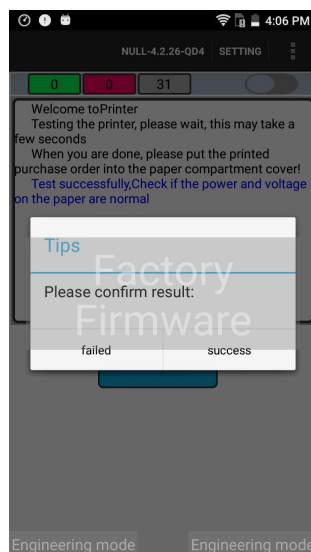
4:06 PM

NULL-4.2.26-QD4 SETTING

0 0 31

Welcome toPrinter
Testing the printer, please wait, this may take a few seconds
When you are done, please put the printed purchase order into the paper compartment cover!
Test successfully,Check if the power and voltage on the paper are normal

Tips

Factory Firmware

Please confirm result:

failed success

Engineering mode Engineering mode